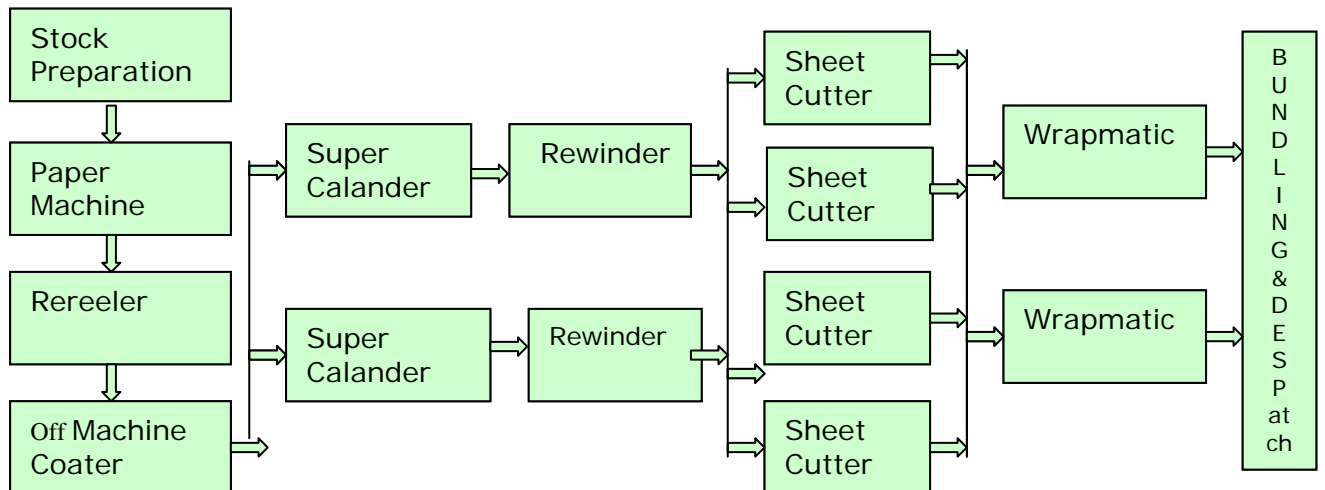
Stock Preparation

Paper Machine

Rereeler

Off Machine Coater

Super Calander

Rewinder

Super Calander

Rewinder

Sheet Cutter

Sheet Cutter

Sheet Cutter

Sheet Cutter

Wrapmatic

Wrapmatic

B U N D L I N G & D E S P at ch